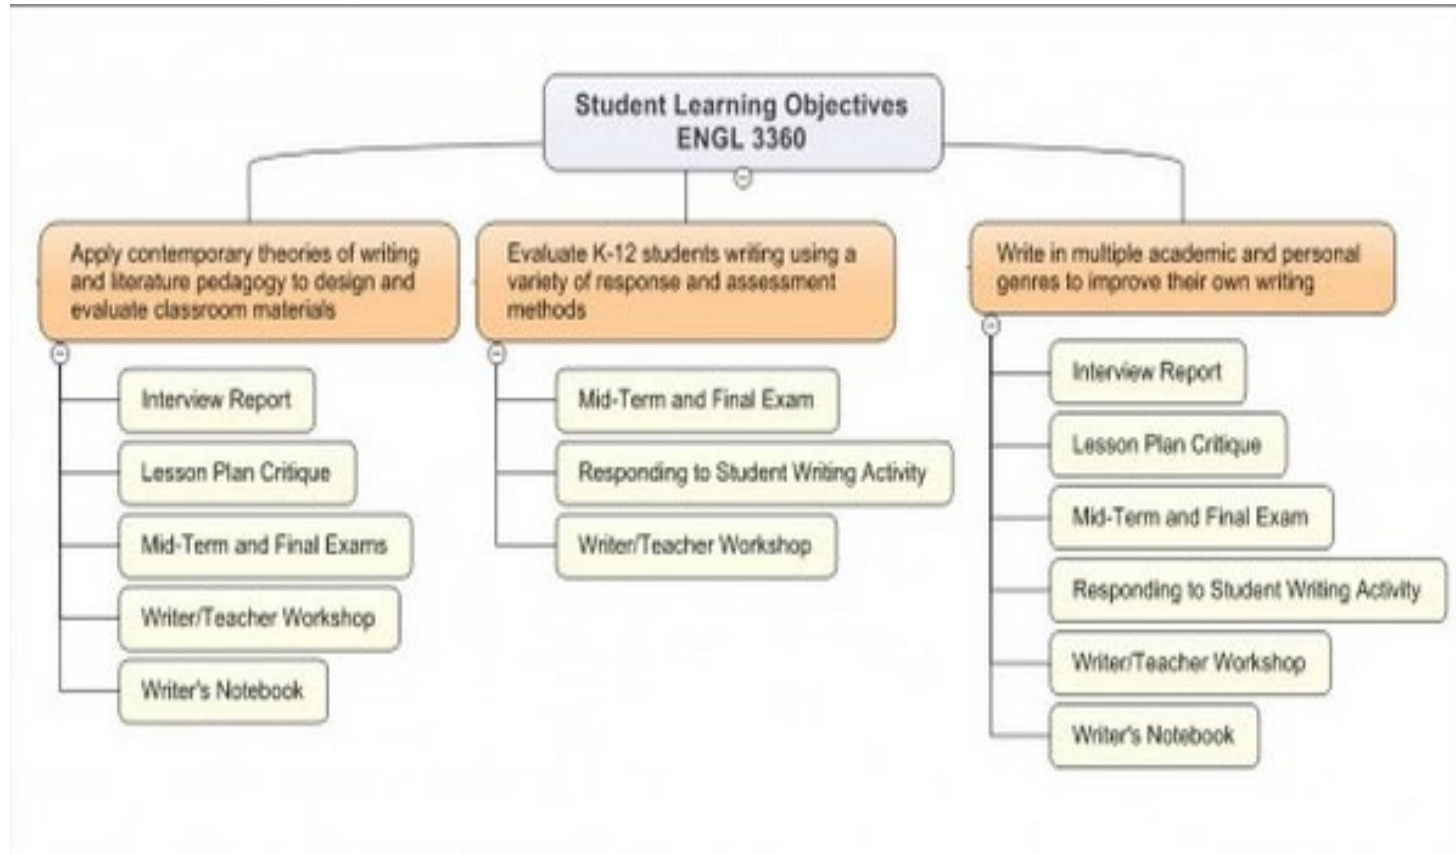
Student Learning Objectives
ENGL 3360

Apply contemporary theories of writing and literature pedagogy to design and evaluate classroom materials

Interview Report

Lesson Plan Critique

Mid-Term and Final Exams

Writer/Teacher Workshop

Writer's Notebook

Evaluate K-12 students writing using a variety of response and assessment methods

Mid-Term and Final Exam

Responding to Student Writing Activity

Writer/Teacher Workshop

Write in multiple academic and personal genres to improve their own writing

Interview Report

Lesson Plan Critique

Mid-Term and Final Exam

Responding to Student Writing Activity

Writer/Teacher Workshop

Writer's Notebook